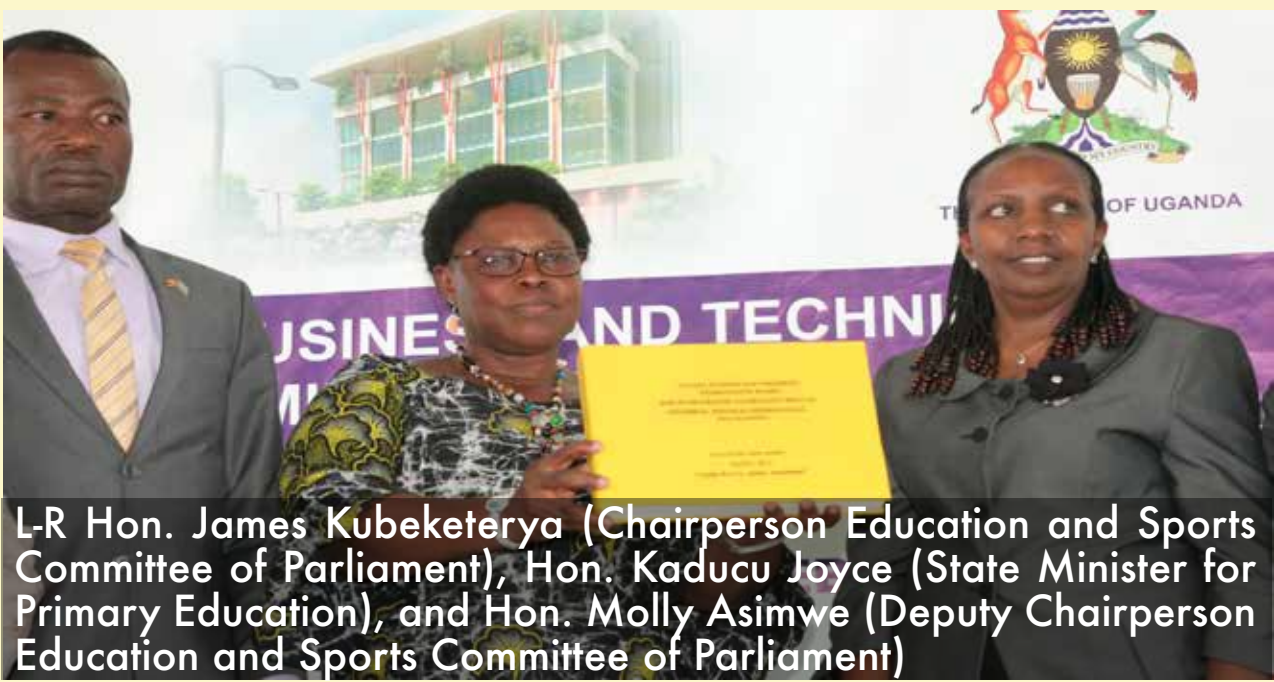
TH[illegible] OF UGANDA

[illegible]USINES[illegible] AND TECHN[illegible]

L-R Hon. James Kubeketerya (Chairperson Education and Sports Committee of Parliament), Hon. Kaducu Joyce (State Minister for Primary Education), and Hon. Molly Asimwe (Deputy Chairperson Education and Sports Committee of Parliament)